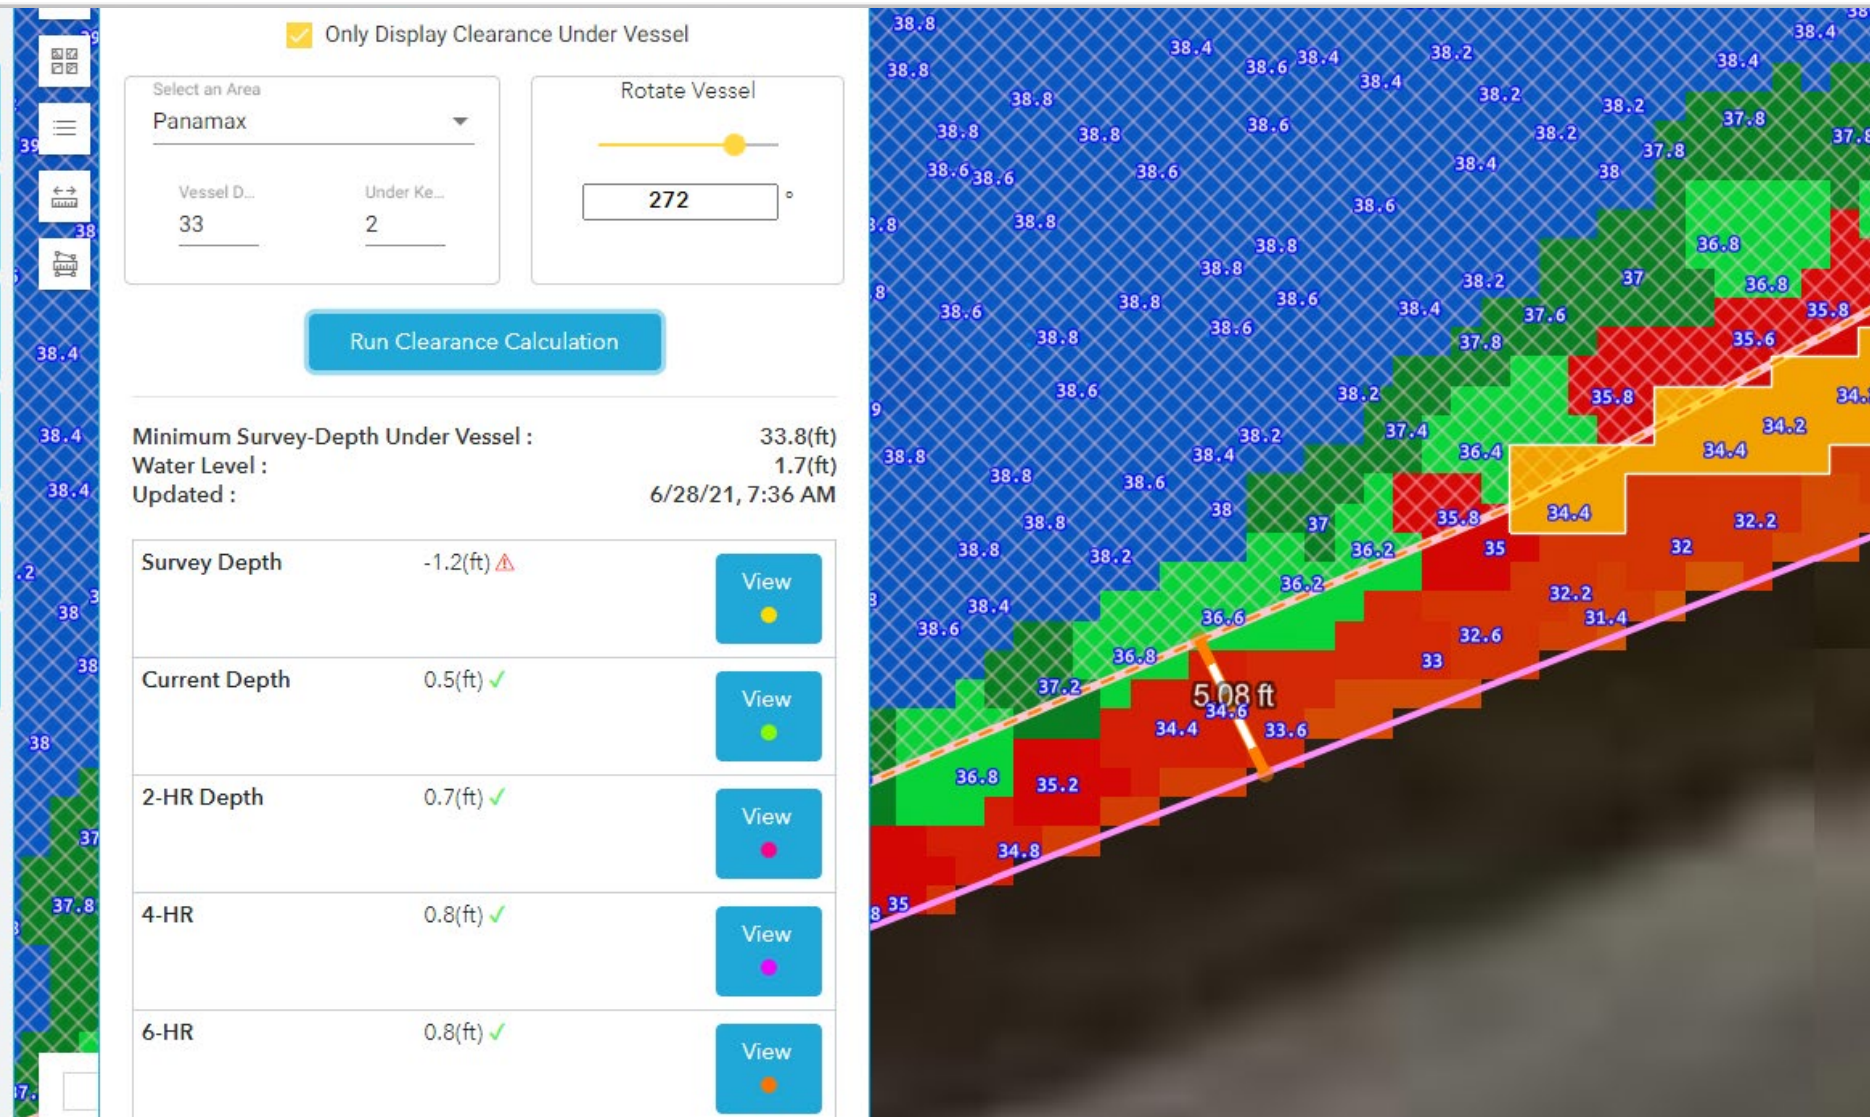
Only Display Clearance Under Vessel

Select an Area
Panamax

Vessel D...
33

Under Ke...
2

Rotate Vessel

272 °

Run Clearance Calculation

Minimum Survey-Depth Under Vessel : 33.8(ft)
Water Level : 1.7(ft)
Updated : 6/28/21, 7:36 AM

| | | |
|---|---|---|
| Survey Depth | -1.2(ft) ⚠ | View |
| Current Depth | 0.5(ft) ✓ | View |
| 2-HR Depth | 0.7(ft) ✓ | View |
| 4-HR | 0.8(ft) ✓ | View |
| 6-HR | 0.8(ft) ✓ | View |

38.8 38.4 38.6 38.4 38.2 38.4 38.8 38.8 38.4 38.2 38.8 38.2 38.4 37.8 38.8 38.8 38.6 38.2 37.8 37.8 38.6 38.6 38.6 38.4 38 38.6 38.8 38.8 36.8 38.8 37 36.8 38.6 38.8 38.6 38.4 38.2 37.6 35.8 38.6 38.8 37.8 35.6 38.6 38.2 35.8 34.2 38.4 38.2 37.4 34.2 38.4 38.8 36.4 34.4 38.8 38.6 38.4 38 35.8 34.4 32.2 38.8 37 38.8 38.2 36.2 35 32 38.2 36.2 32.2 38 38.4 36.6 31.4 38.6 32.6 36.8 33 37.2 5.08 ft 34.6 34.4 33.6 38 36.8 35.2 37 37.8 34.8 35